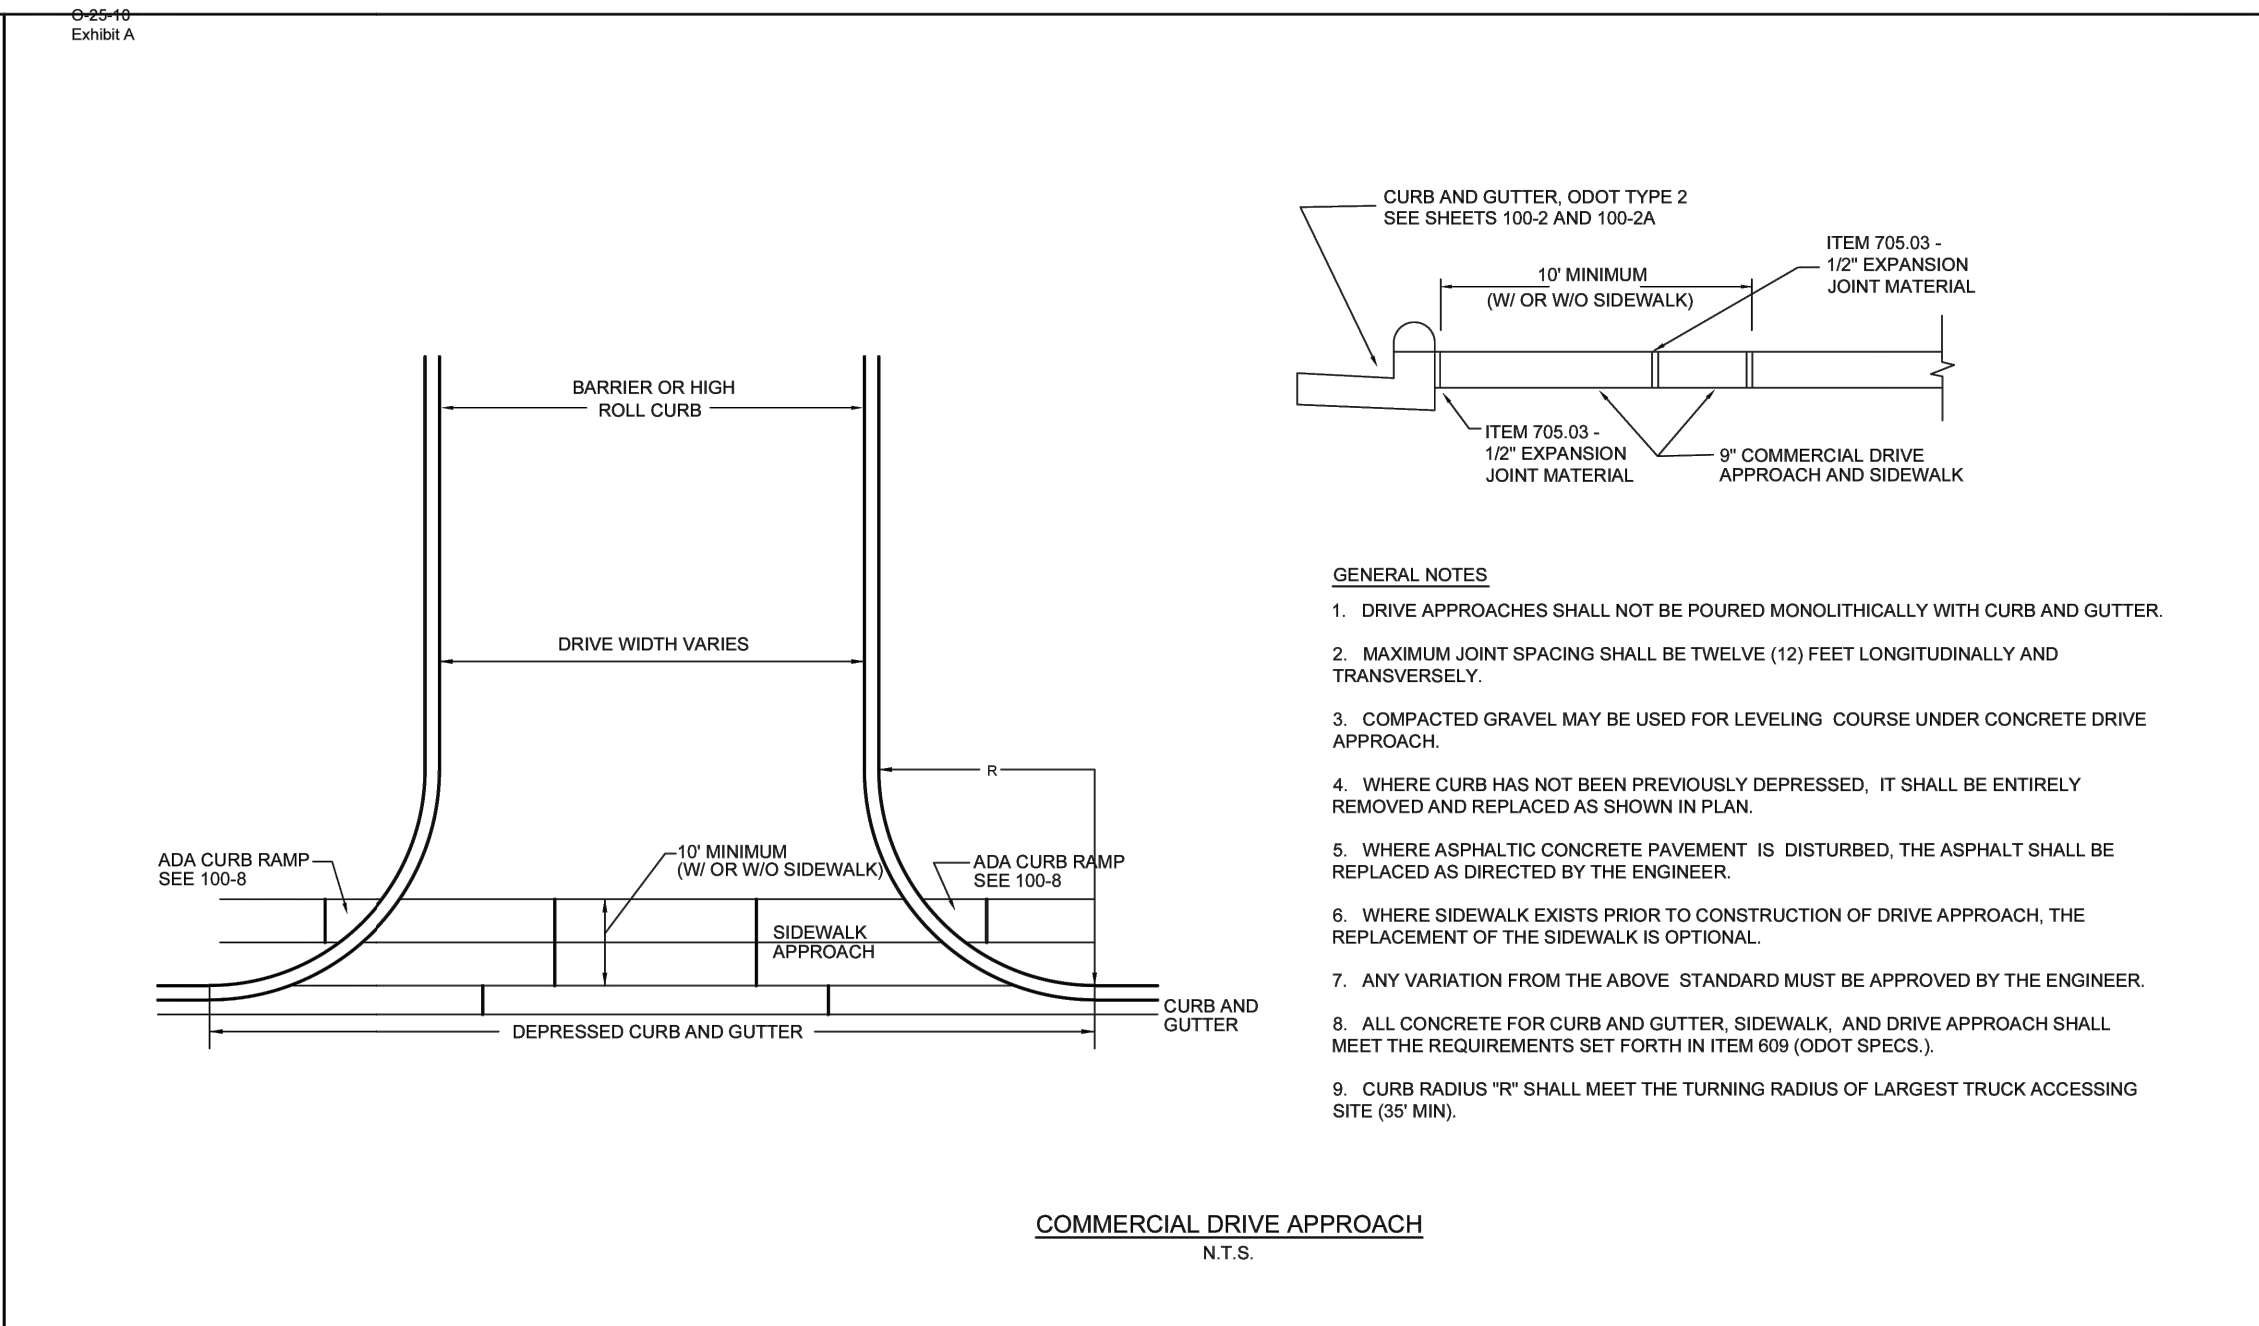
O-25-10
Exhibit A

CURB AND GUTTER, ODOT TYPE 2
SEE SHEETS 100-2 AND 100-2A

ITEM 705.03 -
1/2" EXPANSION
JOINT MATERIAL

10' MINIMUM
(W/ OR W/O SIDEWALK)

ITEM 705.03 -
1/2" EXPANSION
JOINT MATERIAL

9" COMMERCIAL DRIVE
APPROACH AND SIDEWALK

BARRIER OR HIGH
ROLL CURB

DRIVE WIDTH VARIES

R

ADA CURB RAMP
SEE 100-8

10' MINIMUM
(W/ OR W/O SIDEWALK)

ADA CURB RAMP
SEE 100-8

SIDEWALK
APPROACH

CURB AND
GUTTER

DEPRESSED CURB AND GUTTER

GENERAL NOTES

1. DRIVE APPROACHES SHALL NOT BE POURED MONOLITHICALLY WITH CURB AND GUTTER.

2. MAXIMUM JOINT SPACING SHALL BE TWELVE (12) FEET LONGITUDINALLY AND TRANSVERSELY.

3. COMPACTED GRAVEL MAY BE USED FOR LEVELING COURSE UNDER CONCRETE DRIVE APPROACH.

4. WHERE CURB HAS NOT BEEN PREVIOUSLY DEPRESSED, IT SHALL BE ENTIRELY REMOVED AND REPLACED AS SHOWN IN PLAN.

5. WHERE ASPHALTIC CONCRETE PAVEMENT IS DISTURBED, THE ASPHALT SHALL BE REPLACED AS DIRECTED BY THE ENGINEER.

6. WHERE SIDEWALK EXISTS PRIOR TO CONSTRUCTION OF DRIVE APPROACH, THE REPLACEMENT OF THE SIDEWALK IS OPTIONAL.

7. ANY VARIATION FROM THE ABOVE STANDARD MUST BE APPROVED BY THE ENGINEER.

8. ALL CONCRETE FOR CURB AND GUTTER, SIDEWALK, AND DRIVE APPROACH SHALL MEET THE REQUIREMENTS SET FORTH IN ITEM 609 (ODOT SPECS.).

9. CURB RADIUS "R" SHALL MEET THE TURNING RADIUS OF LARGEST TRUCK ACCESSING SITE (35' MIN).

COMMERCIAL DRIVE APPROACH
N.T.S.